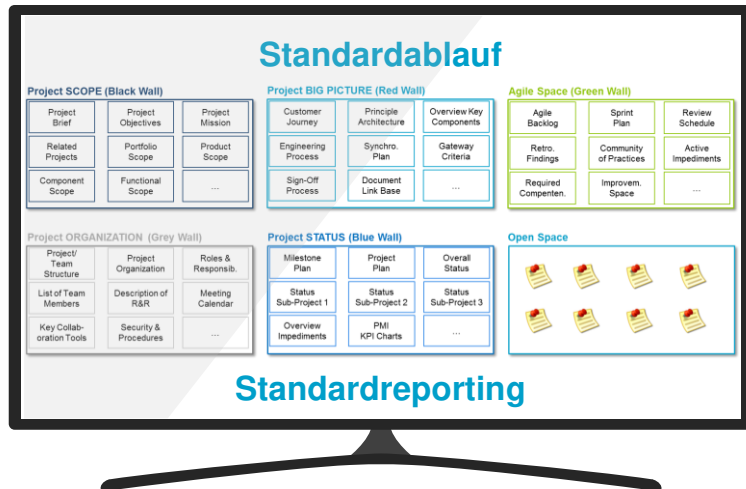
Standardablauf

Project SCOPE (Black Wall)

| Project Brief | Project Objectives | Project Mission |
|---|---|---|
| Related Projects | Portfolio Scope | Product Scope |
| Component Scope | Functional Scope | ... |

Project BIG PICTURE (Red Wall)

| Customer Journey | Principle Architecture | Overview Key Components |
|---|---|---|
| Engineering Process | Synchro. Plan | Gateway Criteria |
| Sign-Off Process | Document Link Base | ... |

Agile Space (Green Wall)

| Agile Backlog | Sprint Plan | Review Schedule |
|---|---|---|
| Retro. Findings | Community of Practices | Active Impediments |
| Required Compenten. | Improvem. Space | ... |

Project ORGANIZATION (Grey Wall)

| Project/ Team Structure | Project Organization | Roles & Responsib. |
|---|---|---|
| List of Team Members | Description of R&R | Meeting Calendar |
| Key Collab-oration Tools | Security & Procedures | ... |

Project STATUS (Blue Wall)

| Milestone Plan | Project Plan | Overall Status |
|---|---|---|
| Status Sub-Project 1 | Status Sub-Project 2 | Status Sub-Project 3 |
| Overview Impediments | PMI KPI Charts | ... |

Open Space

Standardreporting